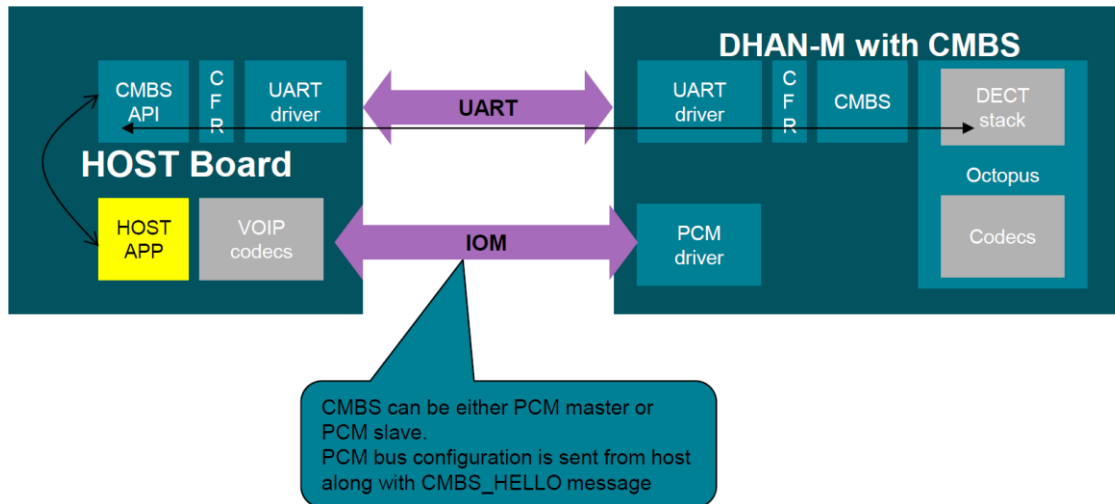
CMBS API

C F R

UART driver

HOST Board

HOST APP

VOIP codecs

UART

IOM

DHAN-M with CMBS

UART driver

C F R

CMBS

DECT stack

Octopus

Codecs

PCM driver

CMBS can be either PCM master or PCM slave.
PCM bus configuration is sent from host along with CMBS_HELLO message